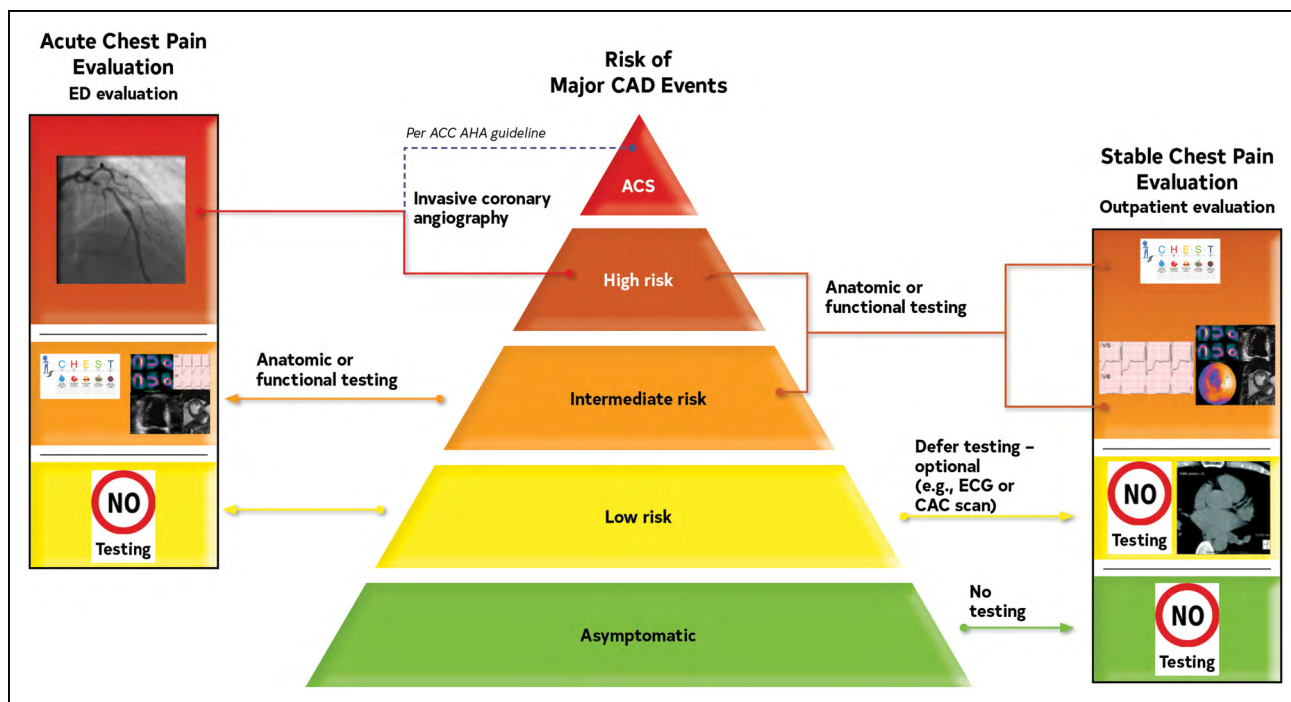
Acute Chest Pain Evaluation
ED evaluation

Risk of
Major CAD Events

Per ACC AHA guideline

ACS

Invasive coronary angiography

High risk

Anatomic or functional testing

Intermediate risk

Anatomic or functional testing

Low risk

Defer testing – optional (e.g., ECG or CAC scan)

Asymptomatic

No testing

Stable Chest Pain Evaluation
Outpatient evaluation

C H E S T

V5

V6

NO
Testing

NO
Testing

NO
Testing